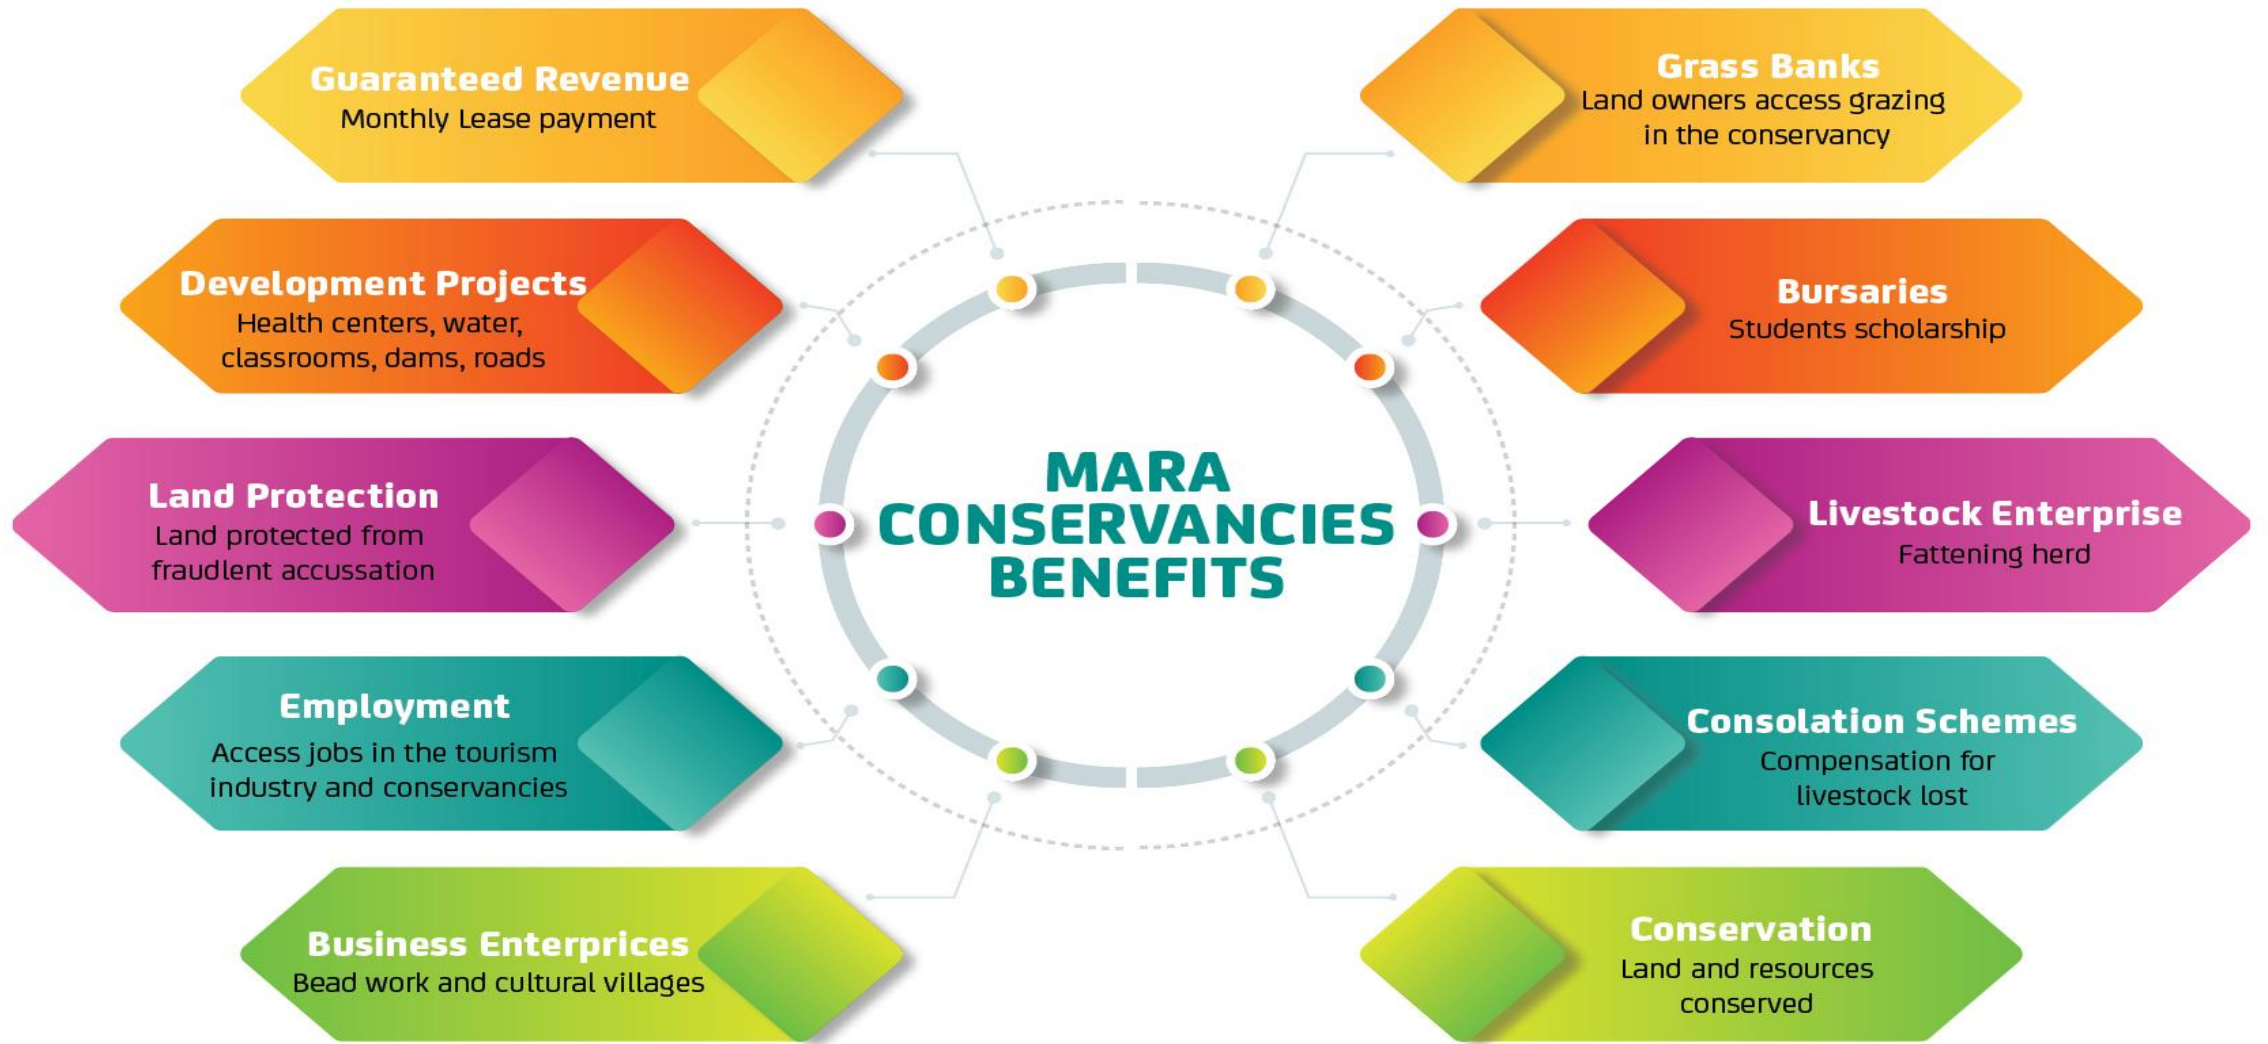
Guaranteed Revenue
Monthly Lease payment

Development Projects
Health centers, water, classrooms, dams, roads

Land Protection
Land protected from fraudlent accussation

Employment
Access jobs in the tourism industry and conservancies

Business Enterprices
Bead work and cultural villages

MARA CONSERVANCIES BENEFITS

Grass Banks
Land owners access grazing in the conservancy

Bursaries
Students scholarship

Livestock Enterprise
Fattening herd

Consolation Schemes
Compensation for livestock lost

Conservation
Land and resources conserved